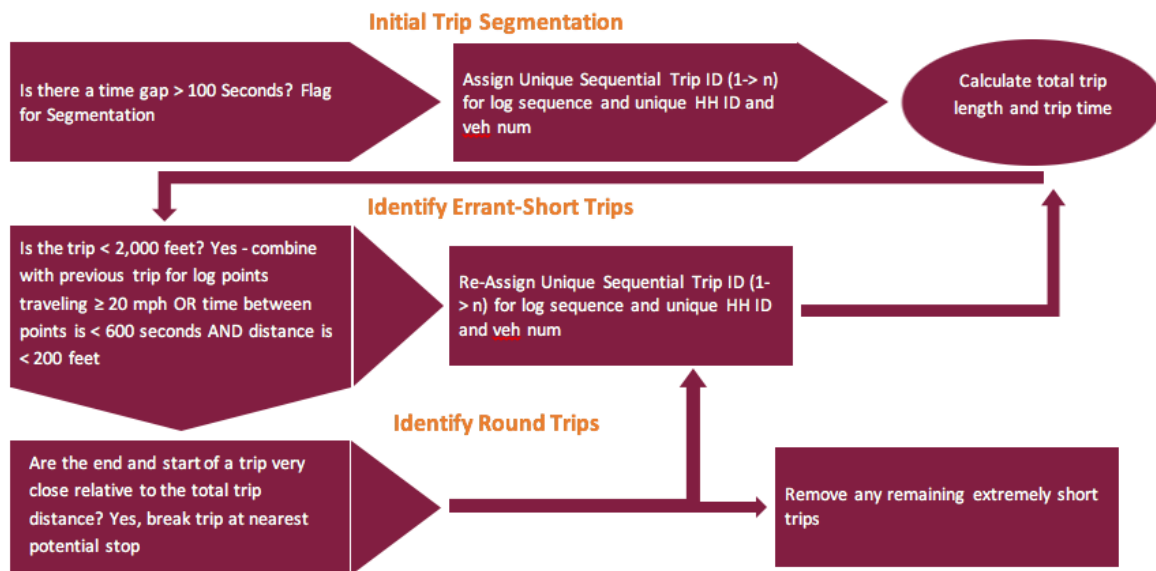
Initial Trip Segmentation

Is there a time gap > 100 Seconds? Flag for Segmentation

Assign Unique Sequential Trip ID (1-> n) for log sequence and unique HH ID and veh num

Calculate total trip length and trip time

Identify Errant-Short Trips

Is the trip < 2,000 feet? Yes - combine with previous trip for log points traveling ≥ 20 mph OR time between points is < 600 seconds AND distance is < 200 feet

Re-Assign Unique Sequential Trip ID (1-> n) for log sequence and unique HH ID and veh num

Identify Round Trips

Are the end and start of a trip very close relative to the total trip distance? Yes, break trip at nearest potential stop

Remove any remaining extremely short trips